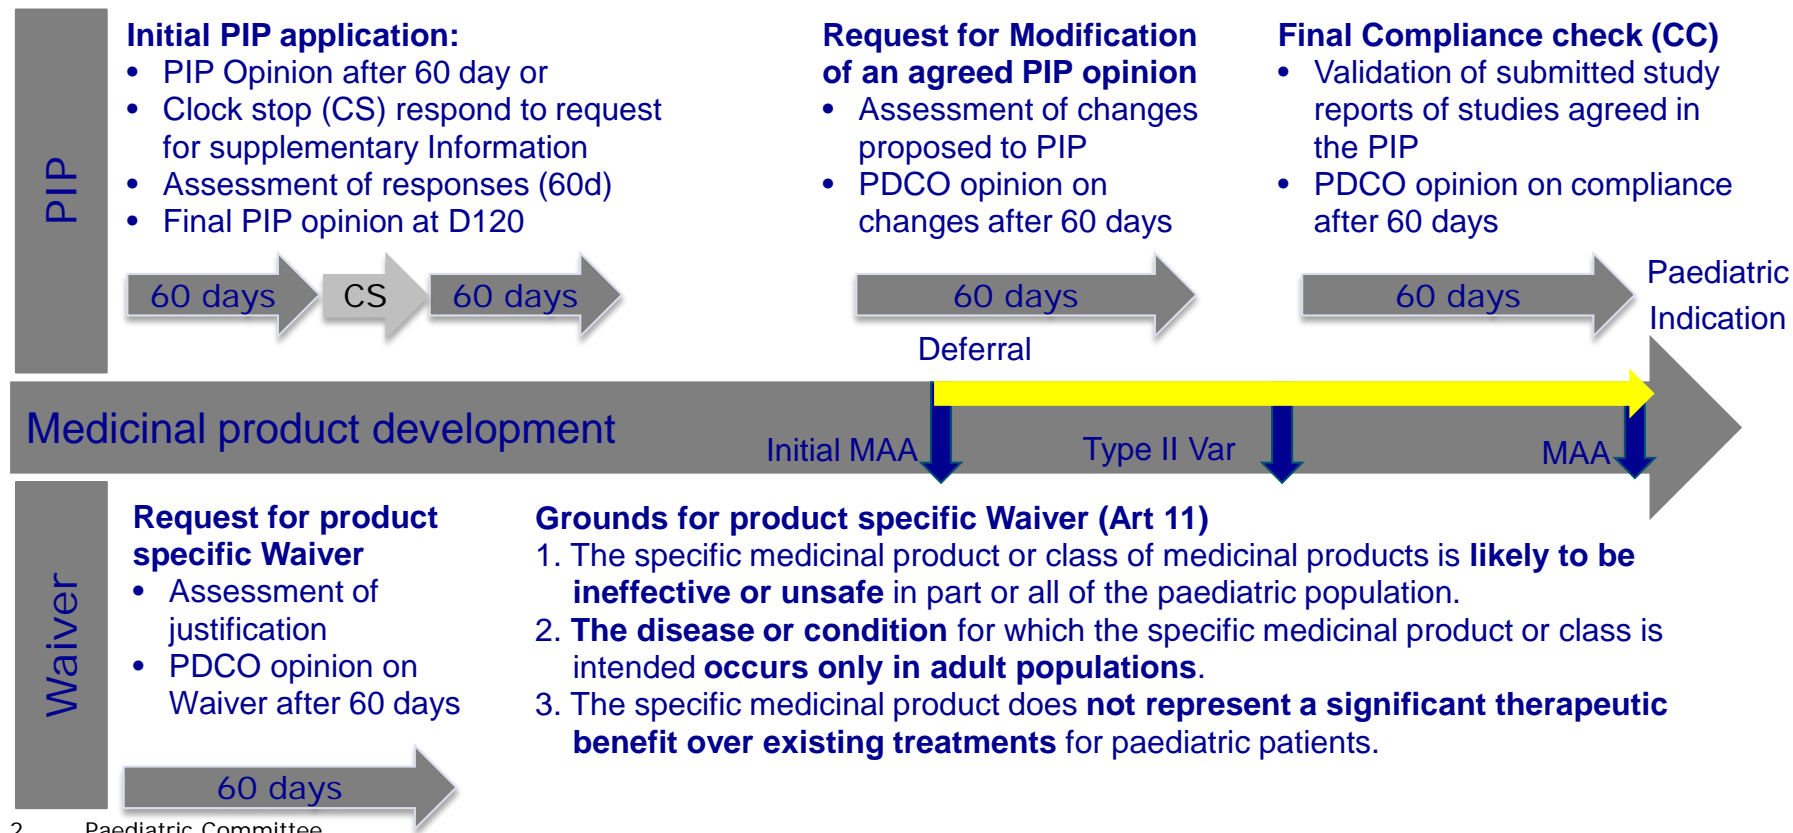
PIP

Initial PIP application:
• PIP Opinion after 60 day or
• Clock stop (CS) respond to request for supplementary Information
• Assessment of responses (60d)
• Final PIP opinion at D120

Request for Modification of an agreed PIP opinion
• Assessment of changes proposed to PIP
• PDCO opinion on changes after 60 days

Final Compliance check (CC)
• Validation of submitted study reports of studies agreed in the PIP
• PDCO opinion on compliance after 60 days

60 days CS 60 days

60 days

60 days

Paediatric Indication

Deferral

Medicinal product development

Initial MAA

Type II Var

MAA

Waiver

Request for product specific Waiver
• Assessment of justification
• PDCO opinion on Waiver after 60 days

60 days

Grounds for product specific Waiver (Art 11)
1. The specific medicinal product or class of medicinal products is **likely to be ineffective or unsafe** in part or all of the paediatric population.
2. **The disease or condition** for which the specific medicinal product or class is intended **occurs only in adult populations**.
3. The specific medicinal product does **not represent a significant therapeutic benefit over existing treatments** for paediatric patients.

2 Paediatric Committee